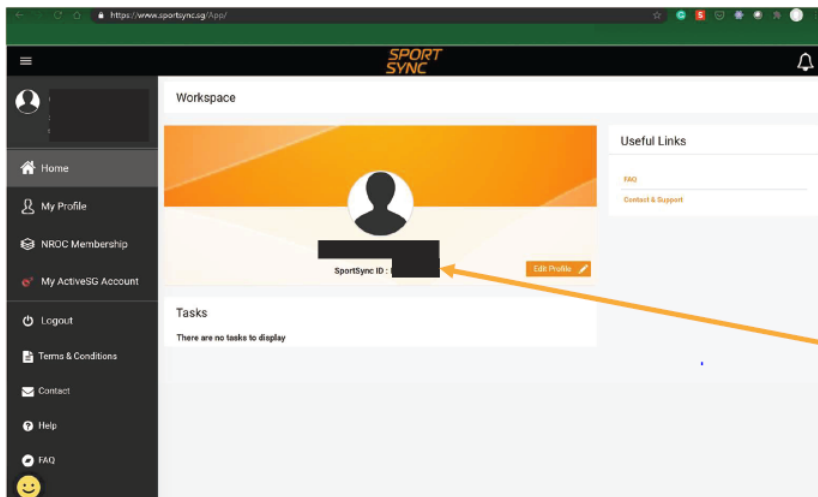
https://www.sportsync.sg/App/

SPORT SYNC

Workspace

Useful Links

FAQ

Contact & Support

Home

My Profile

NROC Membership

My ActiveSG Account

Logout

Terms & Conditions

Contact

Help

FAQ

SportSync ID : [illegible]

Edit Profile

Tasks

There are no tasks to display